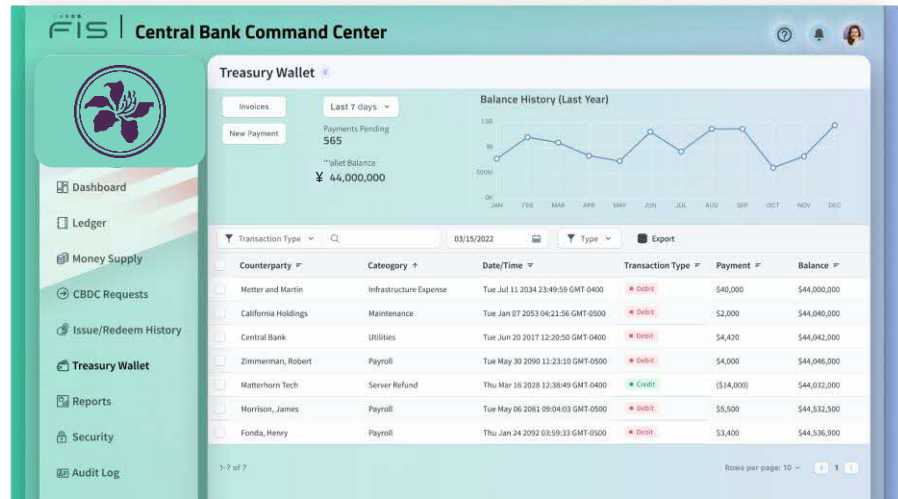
FIS | Central Bank Command Center

Dashboard
Ledger
Money Supply
CBDC Requests
Issue/Redeem History
Treasury Wallet
Reports
Security
Audit Log

Treasury Wallet

Invoices
Last 7 days
New Payment
Payments Pending
565
Wallet Balance
¥ 44,000,000

Balance History (Last Year)
1.5B
1B
500M
0K
JAN FEB MAR APR MAY JUN JUL AUG SEP OCT NOV DEC

Transaction Type
03/15/2022
Type
Export

| Counterparty | Category | Date/Time | Transaction Type | Payment | Balance |
|---|---|---|---|---|---|
| Metter and Martin | Infrastructure Expense | Tue Jul 11 2034 23:49:59 GMT-0400 | Debit | \$40,000 | \$44,000,000 |
| California Holdings | Maintenance | Tue Jan 07 2053 04:21:56 GMT-0500 | Debit | \$2,000 | \$44,040,000 |
| Central Bank | Utilities | Tue Jun 20 2017 12:20:50 GMT-0400 | Debit | \$4,420 | \$44,042,000 |
| Zimmerman, Robert | Payroll | Tue May 30 2090 11:23:10 GMT-0400 | Debit | \$4,000 | \$44,046,000 |
| Matterhorn Tech | Server Refund | Thu Mar 16 2028 12:38:49 GMT-0400 | Credit | (\$14,000) | \$44,032,000 |
| Morrison, James | Payroll | Tue May 06 2081 09:04:03 GMT-0400 | Debit | \$5,500 | \$44,532,500 |
| Fonda, Henry | Payroll | Thu Jan 24 2092 03:59:33 GMT-0500 | Debit | \$3,400 | \$44,536,900 |

1-7 of 7
Rows per page: 10
1